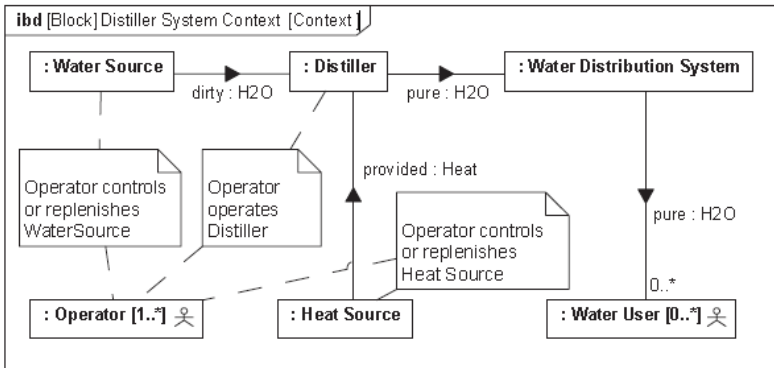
ibd [Block] Distiller System Context [Context]

: Water Source

dirty : H2O

: Distiller

pure : H2O

: Water Distribution System

Operator controls or replenishes WaterSource

Operator operates Distiller

provided : Heat

Operator controls or replenishes Heat Source

pure : H2O

0..*

: Operator [1..*]

: Heat Source

: Water User [0..*]